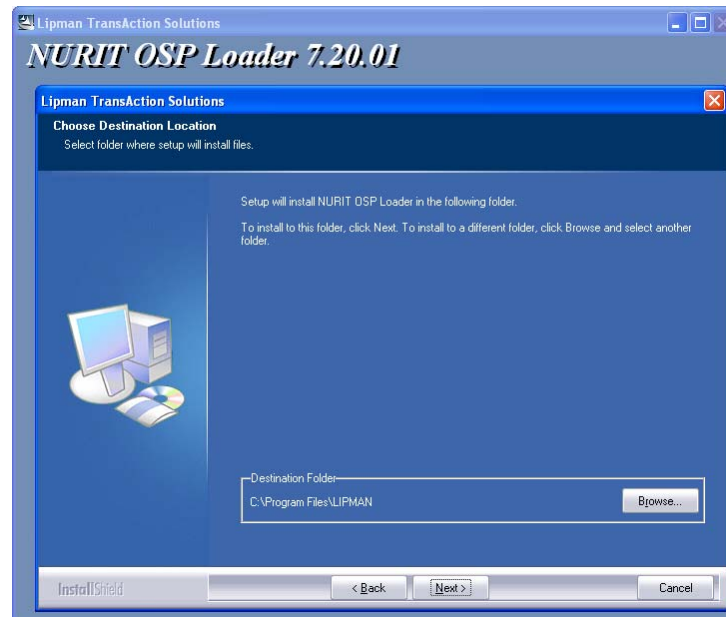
Lipman TransAction Solutions

NURIT OSP Loader 7.20.01

Lipman TransAction Solutions

Choose Destination Location

Select folder where setup will install files.

Setup will install NURIT OSP Loader in the following folder.

To install to this folder, click Next. To install to a different folder, click Browse and select another folder.

Destination Folder

C:\Program Files\LIPMAN

Browse...

InstallShield

< Back

Next >

Cancel